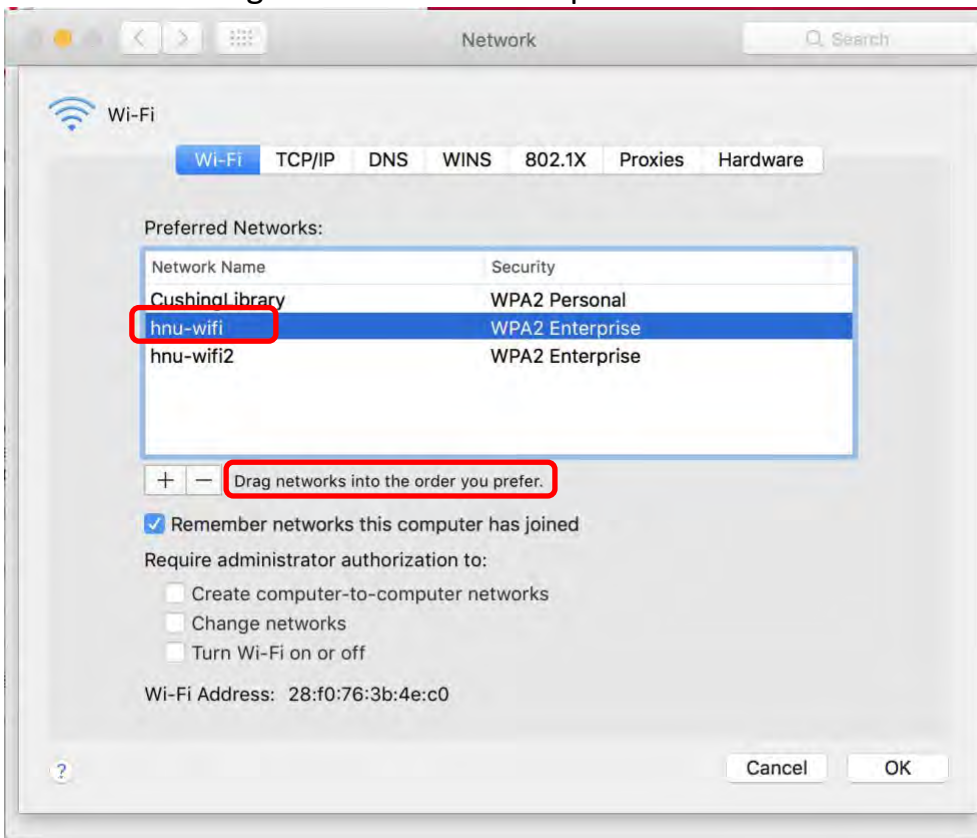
Network

Search

Wi-Fi

Wi-Fi TCP/IP DNS WINS 802.1X Proxies Hardware

Preferred Networks:

| Network Name | Security |
|---|---|
| CushingLibrary | WPA2 Personal |
| hnu-wifi | WPA2 Enterprise |
| hnu-wifi2 | WPA2 Enterprise |

+ — Drag networks into the order you prefer.

Remember networks this computer has joined

Require administrator authorization to:

Create computer-to-computer networks

Change networks

Turn Wi-Fi on or off

Wi-Fi Address: 28:f0:76:3b:4e:c0

?

Cancel OK